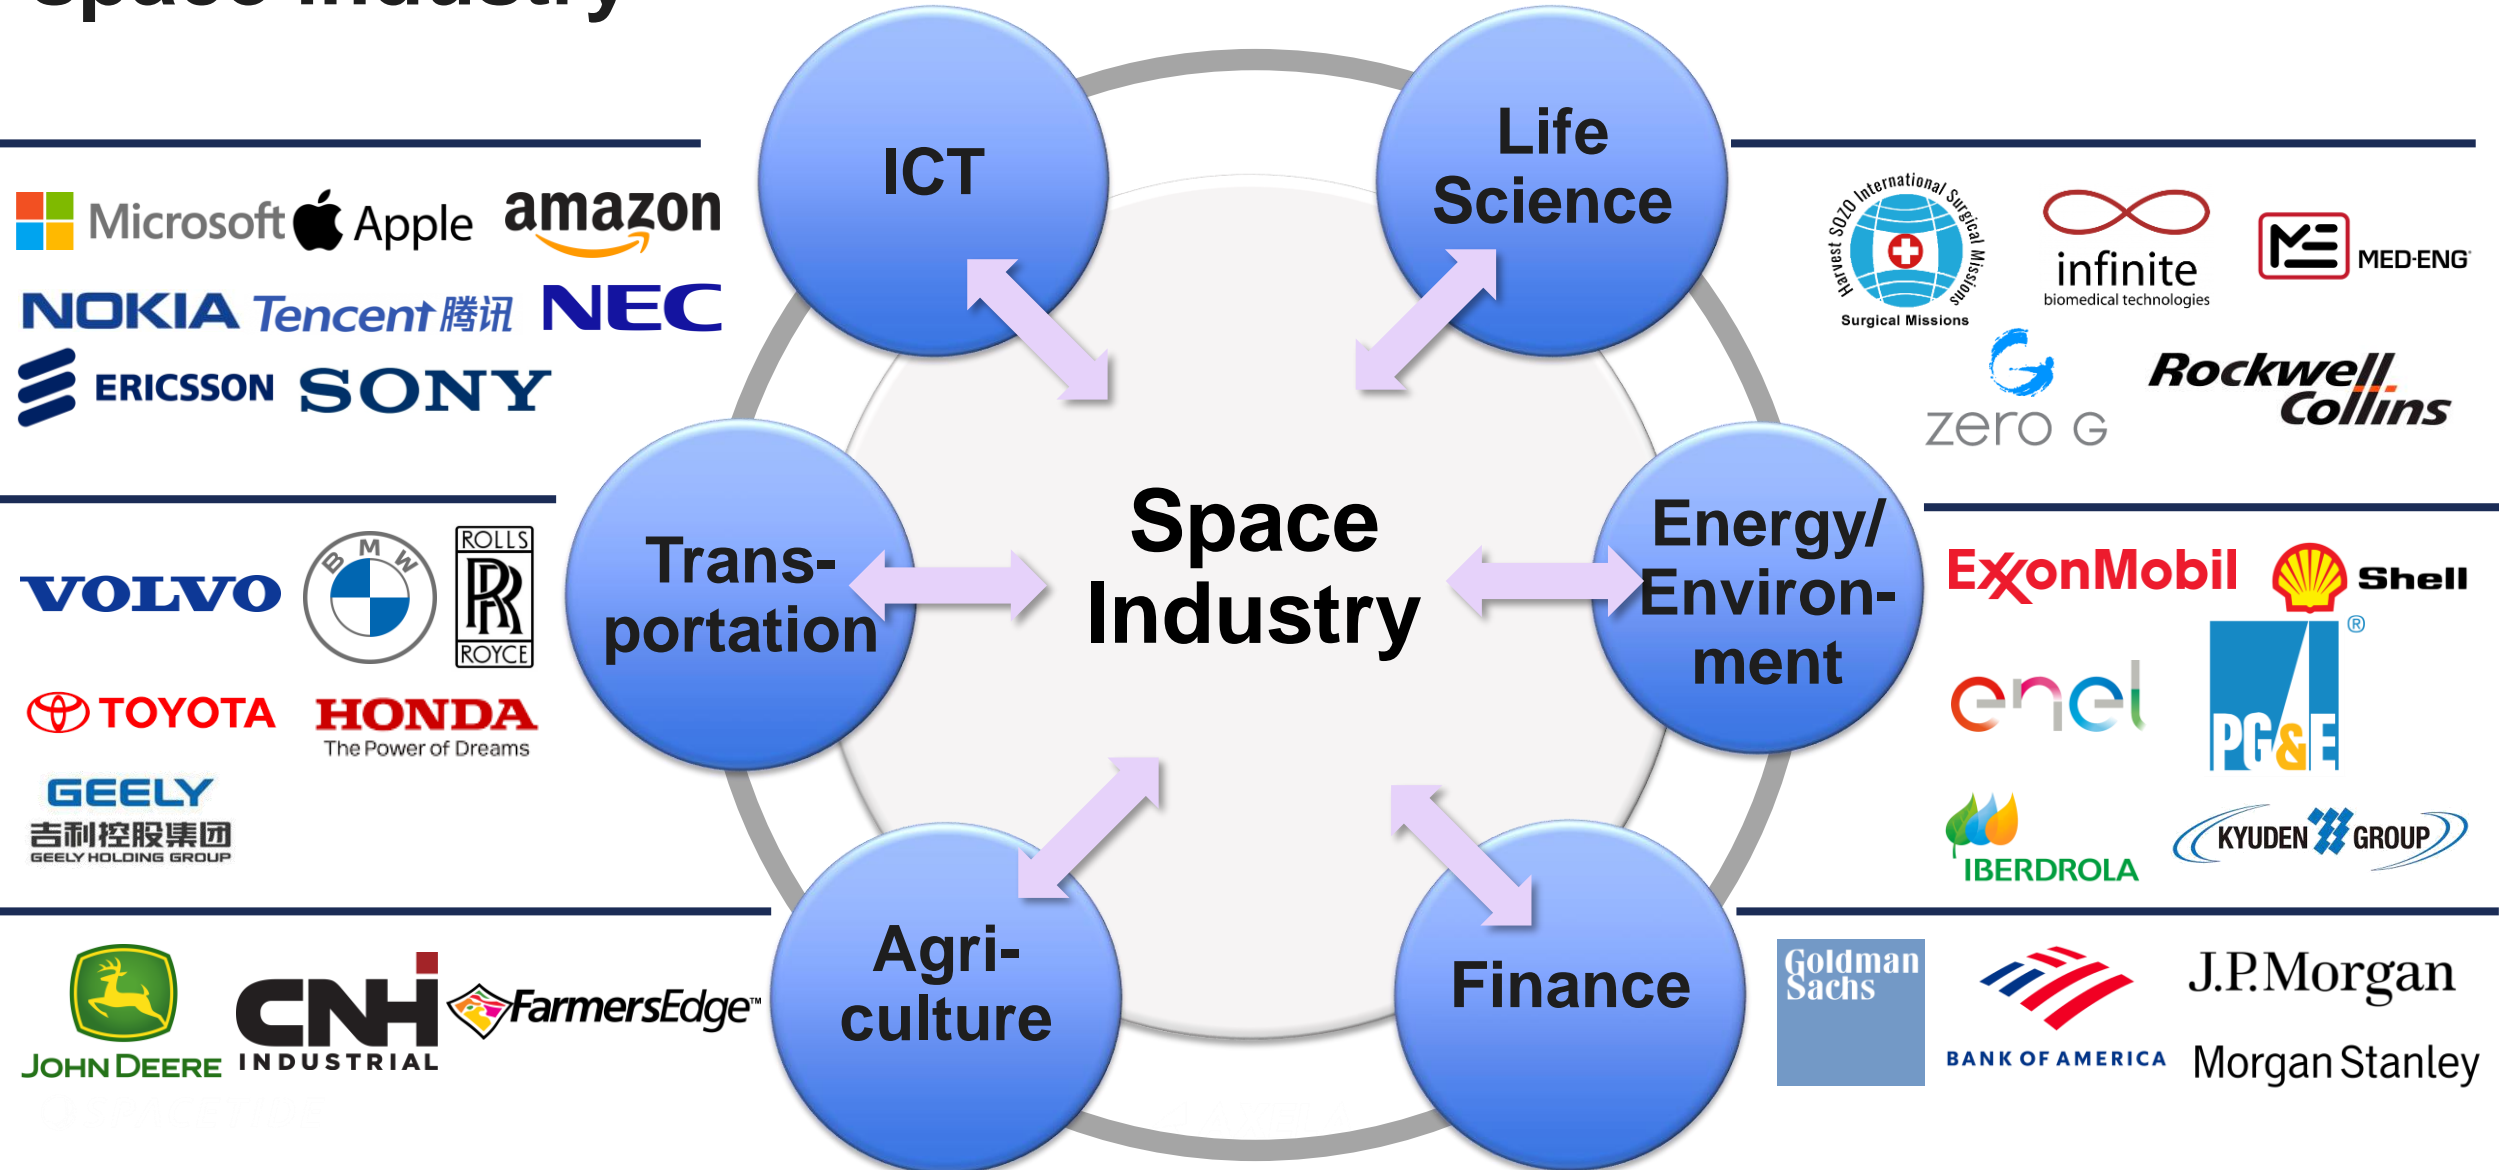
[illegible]

Microsoft Apple amazon
NOKIA Tencent 腾讯 NEC
ERICSSON SONY

ICT

Life Science

Harvest SOZO International Surgical Missions
Surgical Missions
infinite biomedical technologies
MED-ENG
zero G
Rockwell Collins

VOLVO
BMW
ROLLS RR ROYCE
TOYOTA
HONDA The Power of Dreams
GEELY 吉利控股集团 GEELY HOLDING GROUP

Trans-portation

Space Industry

Energy/ Environ-ment

ExxonMobil
Shell
enel
PG&E
IBERDROLA
KYUDEN GROUP

JOHN DEERE
CNH INDUSTRIAL
FarmersEdge™

Agri-culture

Finance

Goldman Sachs
BANK OF AMERICA
J.P.Morgan
Morgan Stanley